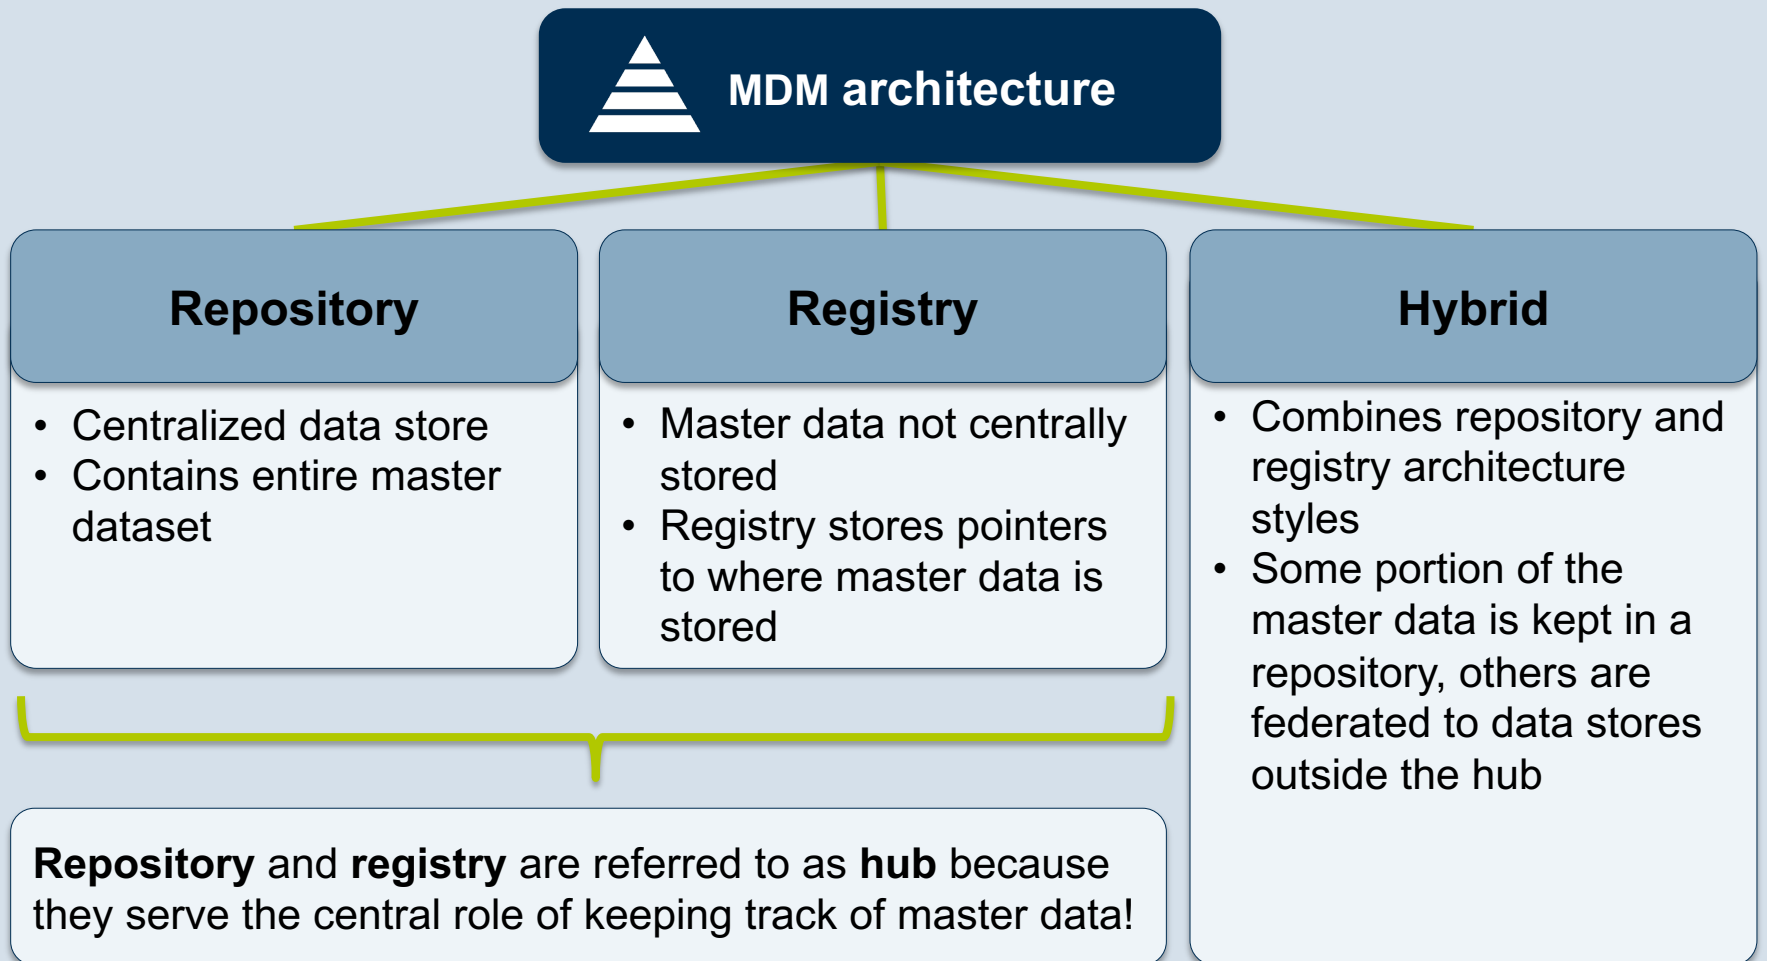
MDM architecture

Repository

- Centralized data store
- Contains entire master dataset

Registry

- Master data not centrally stored
- Registry stores pointers to where master data is stored

Hybrid

- Combines repository and registry architecture styles
- Some portion of the master data is kept in a repository, others are federated to data stores outside the hub

**Repository** and **registry** are referred to as **hub** because they serve the central role of keeping track of master data!